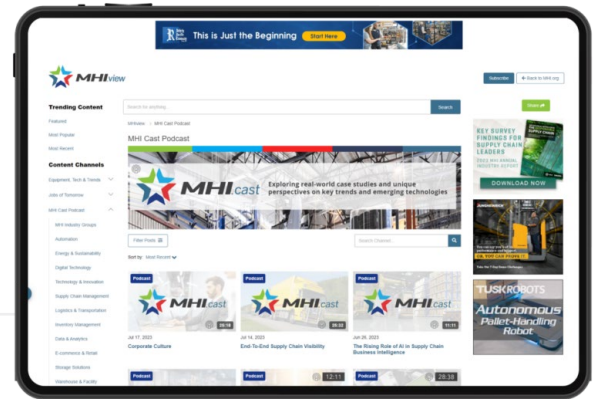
This is Just the Beginning Start Here

MHI view

Subscribe ← Back to MHI.org

Trending Content
Featured
Most Popular
Most Recent

Content Channels
Equipment, Tech & Trends
Jobs of Tomorrow
MHI Cast Podcast
MHI Industry Groups
Automation
Energy & Sustainability
Digital Technology
Technology & Innovation
Supply Chain Management
Logistics & Transportation
Inventory Management
Data & Analytics
E-commerce & Retail
Storage Solutions
Warehouse & Facility

Search for anything... Search

All Assets > MHI Cast Podcast

MHI Cast Podcast

MHI cast
Exploring real-world case studies and unique perspectives on key trends and emerging technologies

Filter Posts
Search Channel
Sort by: Most Recent

Podcast
MHI cast
00:18
Jul 17, 2023
Corporate Culture

Podcast
MHI cast
20:35
Jul 14, 2023
End-To-End Supply Chain Visibility

Podcast
MHI cast
11:11
Jun 26, 2023
The Rising Role of AI in Supply Chain Business Intelligence

Podcast
Podcast
12:11
Podcast
28:38

Share

KEY SURVEY FINDINGS FOR SUPPLY CHAIN LEADERS
DOWNLOAD NOW

TUSKROBOTS
Autonomous Pallet-Handling Robot